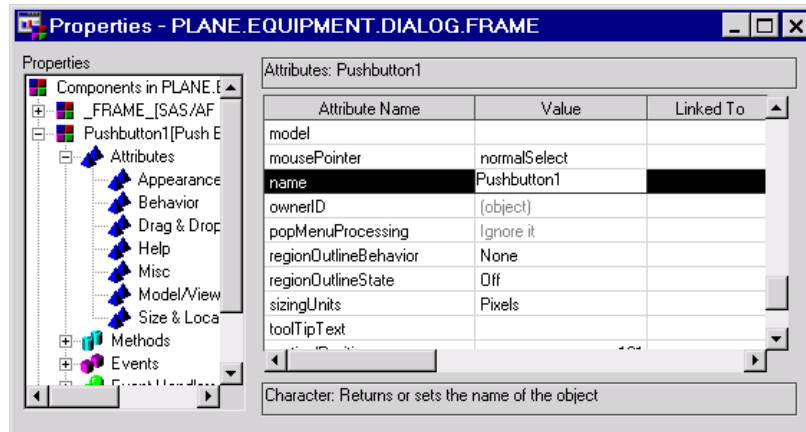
Properties - PLANE.EQUIPMENT.DIALOG.FRAME

Properties

Components in PLANE.E
_FRAME_[SAS/AF
Pushbutton1[Push B
Attributes
Appearance
Behavior
Drag & Drop
Help
Misc
Model/View
Size & Loca
Methods
Events
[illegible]

Attributes: Pushbutton1

| Attribute Name | Value | Linked To |
|---|---|---|
| model | | |
| mousePointer | normalSelect | |
| name | Pushbutton1 | |
| ownerID | (object) | |
| popMenuProcessing | Ignore it | |
| regionOutlineBehavior | None | |
| regionOutlineState | Off | |
| sizingUnits | Pixels | |
| toolTipText | | |
| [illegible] | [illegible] | |

Character: Returns or sets the name of the object